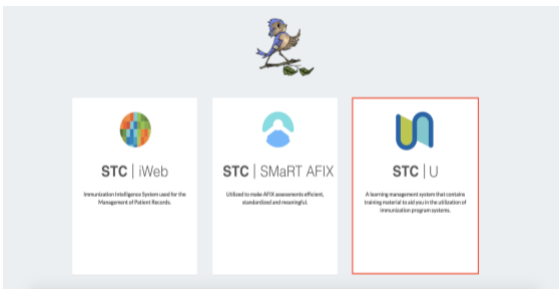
STC | iWeb

Immunization Intelligence System used for the Management of Patient Records.

STC | SMaRT AFIX

Utilized to make AFIX assessments efficient, standardized and meaningful.

STC | U

A learning management system that contains training material to aid you in the utilization of immunization program systems.